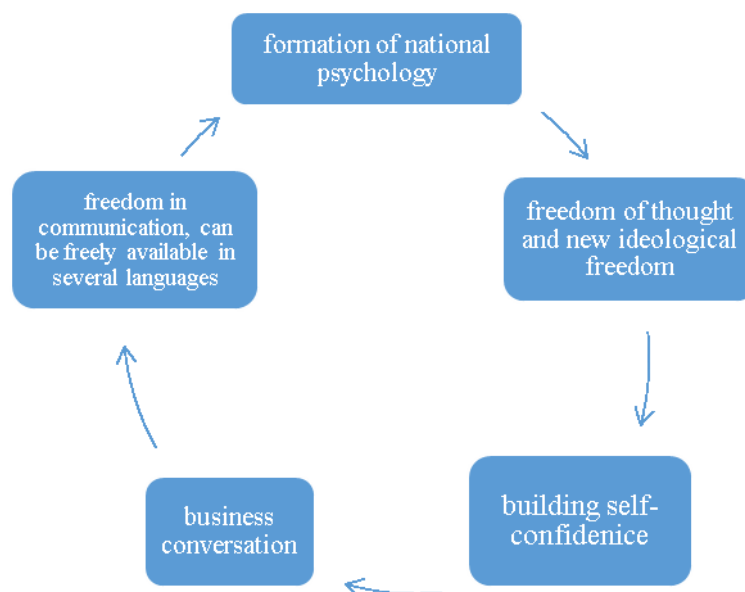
formation of national psychology

freedom of thought and new ideological freedom

building self-confidenice

business conversation

freedom in communication, can be freely available in several languages